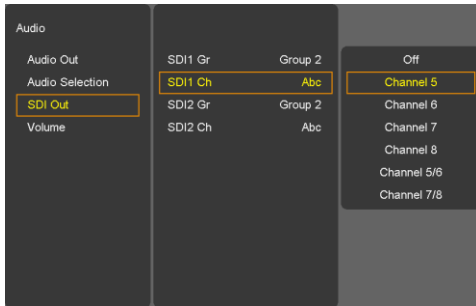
Audio

Audio Out
Audio Selection
SDI Out
Volume

| | |
|---|---|
| SDI1 Gr | Group 2 |
| SDI1 Ch | Abc |
| SDI2 Gr | Group 2 |
| SDI2 Ch | Abc |

Off
Channel 5
Channel 6
Channel 7
Channel 8
Channel 5/6
Channel 7/8